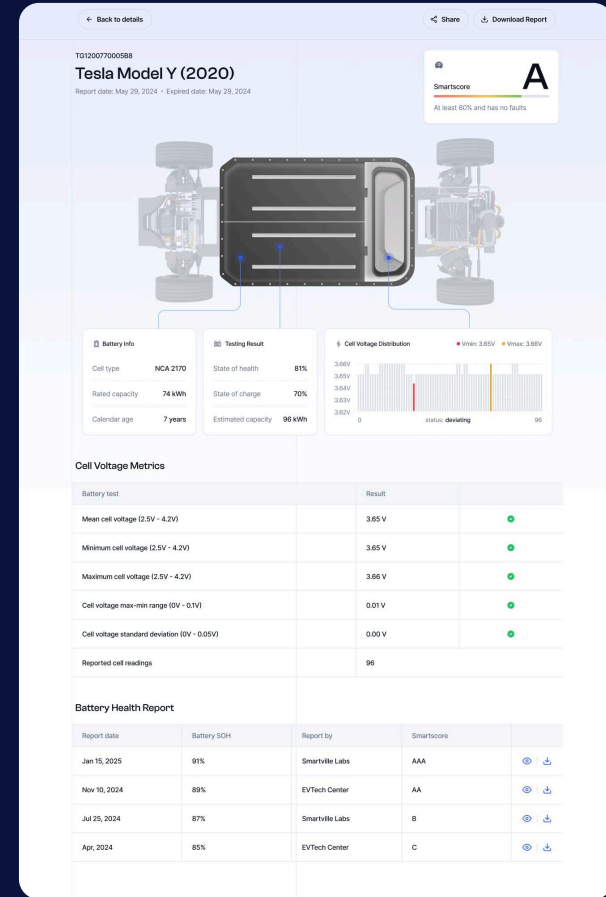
← Back to details

Share

Download Report

TG120077000588

Tesla Model Y (2020)

Report date: May 29, 2024 · Expired date: May 29, 2024

Smartscore

A

At least 80% and has no faults

Battery Info

| | |
|---|---|
| Cell type | NCA 2170 |
| Rated capacity | 74 kWh |
| Calendar age | 7 years |

Testing Result

| | |
|---|---|
| State of health | 81% |
| State of charge | 70% |
| Estimated capacity | 96 kWh |

Cell Voltage Distribution

Vmin: 3.65V

Vmax: 3.66V

3.66V
3.65V
3.64V
3.63V
3.62V

0

status: deviating

96

Cell Voltage Metrics

| Battery test | | Result | |
|---|---|---|---|
| Mean cell voltage (2.5V - 4.2V) | | 3.65 V | |
| Minimum cell voltage (2.5V - 4.2V) | | 3.65 V | |
| Maximum cell voltage (2.5V - 4.2V) | | 3.66 V | |
| Cell voltage max-min range (0V - 0.1V) | | 0.01 V | |
| Cell voltage standard deviation (0V - 0.05V) | | 0.00 V | |
| Reported cell readings | | 96 | |

Battery Health Report

| Report date | Battery SOH | Report by | Smartscore | |
|---|---|---|---|---|
| Jan 15, 2025 | 91% | Smartville Labs | AAA | |
| Nov 10, 2024 | 89% | EVTech Center | AA | |
| Jul 25, 2024 | 87% | Smartville Labs | B | |
| Apr, 2024 | 85% | EVTech Center | C | |